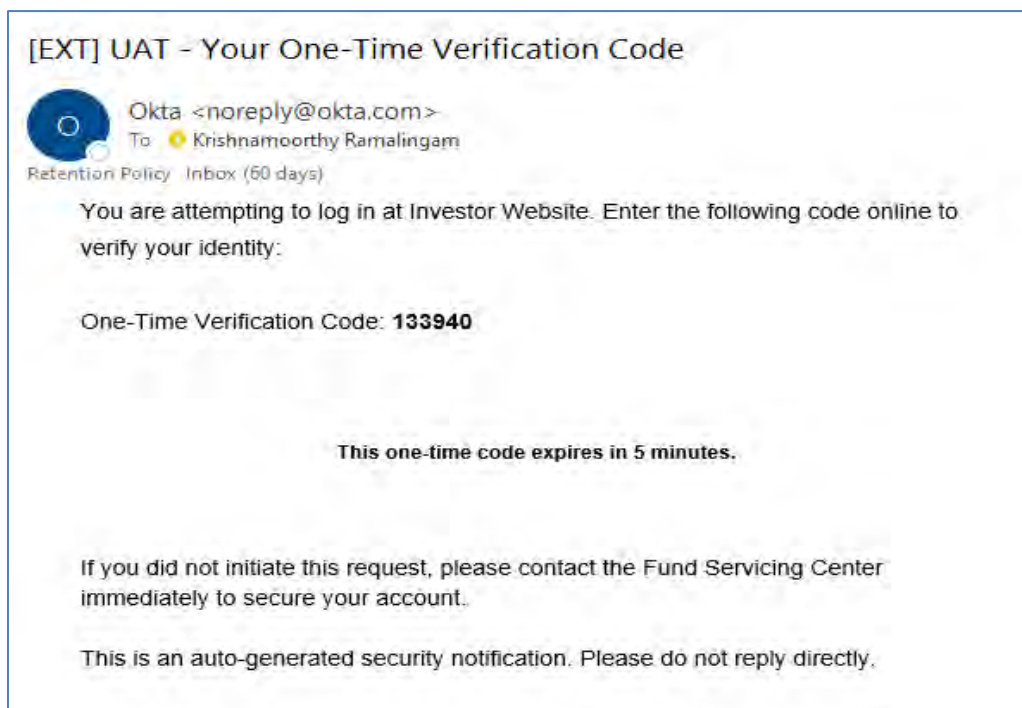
[EXT] UAT - Your One-Time Verification Code

O

Okta <noreply@okta.com>
To Krishnamoorthy Ramalingam
Retention Policy Inbox (60 days)

You are attempting to log in at Investor Website. Enter the following code online to verify your identity:

One-Time Verification Code: **133940**

**This one-time code expires in 5 minutes.**

If you did not initiate this request, please contact the Fund Servicing Center immediately to secure your account.

This is an auto-generated security notification. Please do not reply directly.